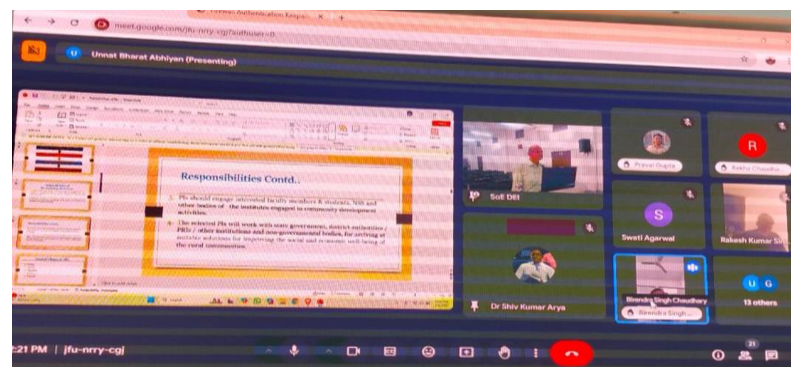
meet.google.com/jfu-nrry-cgj?authuser=0

Unnat Bharat Abhiyan (Presenting)

Responsibilities Contd..

3. PIs should engage interested faculty members & students, NSS and other bodies of the institutes engaged in community development activities.

4. The selected PIs will work with state government, district authorities / PRIs / other institutions and non-governmental bodies, for arriving at suitable solutions for improving the social and economic well-being of the rural communities.

Sofi DEI

Pravat Gupta

Rekha Chaudha...

Swati Agarwal

Rakesh Kumar S...

Dr Shiv Kumar Arya

Birendra Singh Chaudhary

Birendra Singh ...

13 others

:21 PM | jfu-nrry-cgj

21